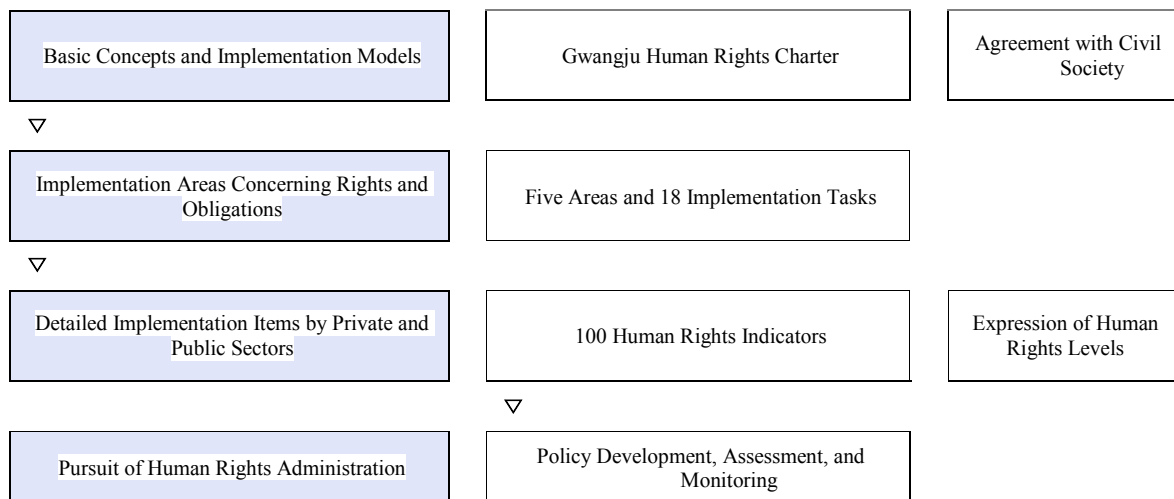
Basic Concepts and Implementation Models

Gwangju Human Rights Charter

Agreement with Civil Society

▽

Implementation Areas Concerning Rights and Obligations

Five Areas and 18 Implementation Tasks

▽

Detailed Implementation Items by Private and Public Sectors

100 Human Rights Indicators

Expression of Human Rights Levels

▽

Pursuit of Human Rights Administration

Policy Development, Assessment, and Monitoring